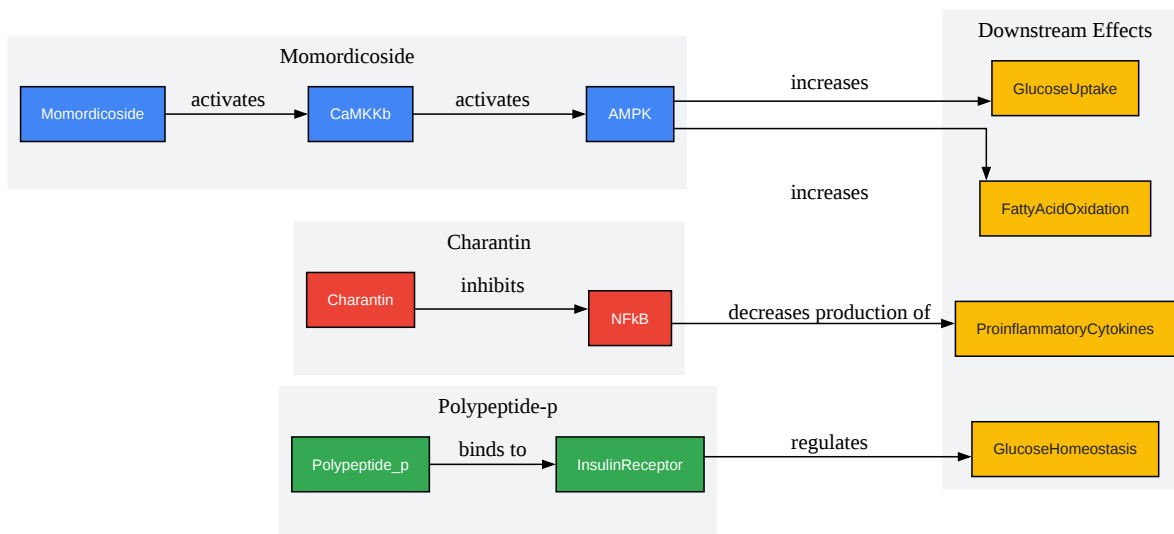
Momordicoside

Momordicoside

activates

CaMKKb

activates

AMPK

Downstream Effects

increases

GlucoseUptake

increases

FattyAcidOxidation

Charantin

Charantin

inhibits

NFkB

decreases production of

ProinflammatoryCytokines

Polypeptide-p

Polypeptide_p

binds to

InsulinReceptor

regulates

GlucoseHomeostasis